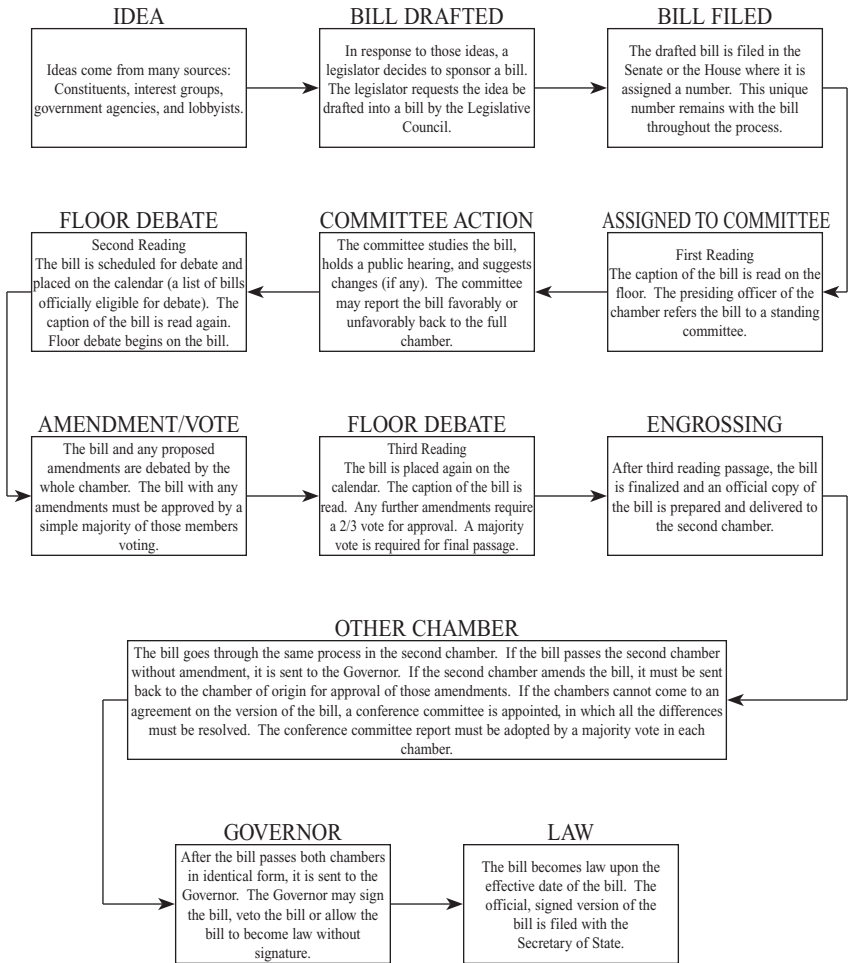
IDEA

Ideas come from many sources: Constituents, interest groups, government agencies, and lobbyists.

BILL DRAFTED

In response to those ideas, a legislator decides to sponsor a bill. The legislator requests the idea be drafted into a bill by the Legislative Council.

BILL FILED

The drafted bill is filed in the Senate or the House where it is assigned a number. This unique number remains with the bill throughout the process.

ASSIGNED TO COMMITTEE

First Reading
The caption of the bill is read on the floor. The presiding officer of the chamber refers the bill to a standing committee.

COMMITTEE ACTION

The committee studies the bill, holds a public hearing, and suggests changes (if any). The committee may report the bill favorably or unfavorably back to the full chamber.

FLOOR DEBATE

Second Reading
The bill is scheduled for debate and placed on the calendar (a list of bills officially eligible for debate). The caption of the bill is read again. Floor debate begins on the bill.

AMENDMENT/VOTE

The bill and any proposed amendments are debated by the whole chamber. The bill with any amendments must be approved by a simple majority of those members voting.

FLOOR DEBATE

Third Reading
The bill is placed again on the calendar. The caption of the bill is read. Any further amendments require a 2/3 vote for approval. A majority vote is required for final passage.

ENGROSSING

After third reading passage, the bill is finalized and an official copy of the bill is prepared and delivered to the second chamber.

OTHER CHAMBER

The bill goes through the same process in the second chamber. If the bill passes the second chamber without amendment, it is sent to the Governor. If the second chamber amends the bill, it must be sent back to the chamber of origin for approval of those amendments. If the chambers cannot come to an agreement on the version of the bill, a conference committee is appointed, in which all the differences must be resolved. The conference committee report must be adopted by a majority vote in each chamber.

GOVERNOR

After the bill passes both chambers in identical form, it is sent to the Governor. The Governor may sign the bill, veto the bill or allow the bill to become law without signature.

LAW

The bill becomes law upon the effective date of the bill. The official, signed version of the bill is filed with the Secretary of State.